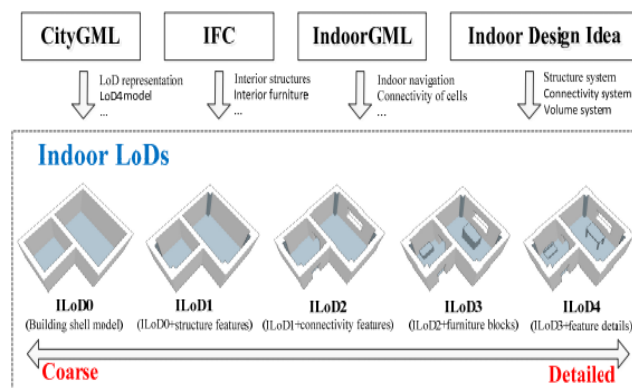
CityGML

IFC

IndoorGML

Indoor Design Idea

LoD representation
LoD4 model
...

Interior structures
Interior furniture
...

Indoor navigation
Connectivity of cells
...

Structure system
Connectivity system
Volume system

Indoor LoDs

ILoD0
(Building shell model)

ILoD1
(ILoD0+structure features)

ILoD2
(ILoD1+connectivity features)

ILoD3
(ILoD2+furniture blocks)

ILoD4
(ILoD3+feature details)

Coarse

Detailed